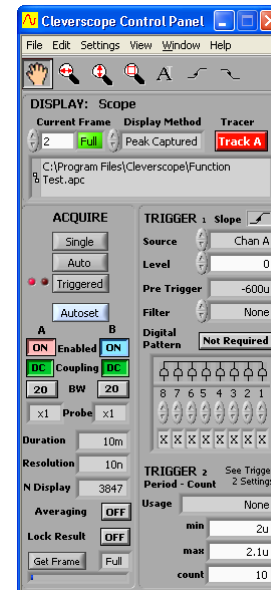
Cleverscope Control Panel

File Edit Settings View Window Help

DISPLAY: Scope

Current Frame Display Method Tracer

2 Full Peak Captured Track A

C:\Program Files\Cleverscope\Function Test.apc

ACQUIRE

Single

Auto

Triggered

Autoset

A B

ON Enabled ON

DC Coupling DC

20 BW 20

x1 Probe x1

Duration 10m

Resolution 10n

N Display 3847

Averaging OFF

Lock Result OFF

Get Frame Full

TRIGGER 1 Slope

Source Chan A

Level 0

Pre Trigger -600u

Filter None

Digital Pattern Not Required

8 7 6 5 4 3 2 1

X X X X X X X X

TRIGGER 2 See Trigger 2 Settings

Period - Count

Usage None

min 2u

max 2.1u

count 10